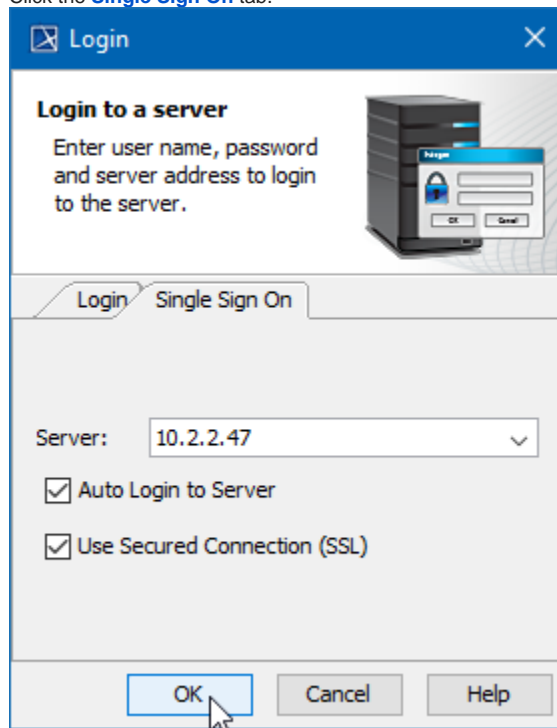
Click the **Single Sign On** tab.

Login

**Login to a server**

Enter user name, password and server address to login to the server.

Login

OK Cancel

Login Single Sign On

Server: 10.2.2.47

Auto Login to Server

Use Secured Connection (SSL)

OK Cancel Help